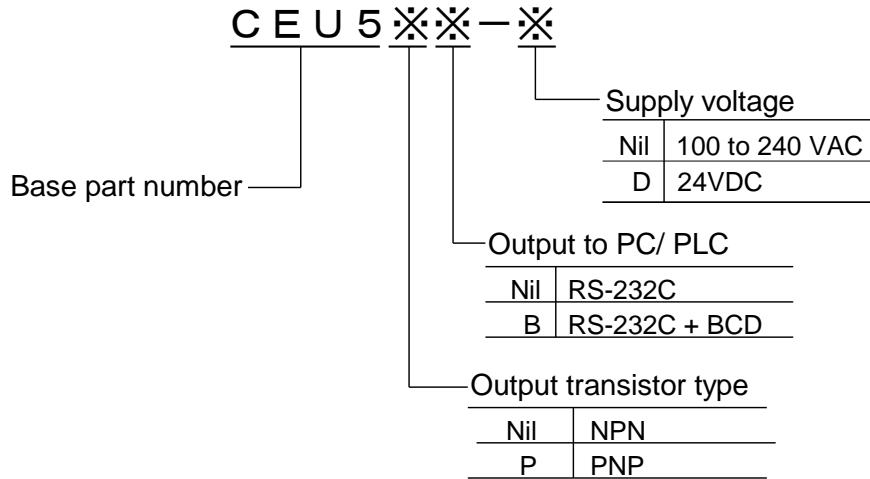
C E U 5 ※※ − ※

Supply voltage

| Nil | 100 to 240 VAC |
|---|---|
| D | 24VDC |

Base part number

Output to PC/ PLC

| Nil | RS-232C |
|---|---|
| B | RS-232C + BCD |

Output transistor type

| Nil | NPN |
|---|---|
| P | PNP |